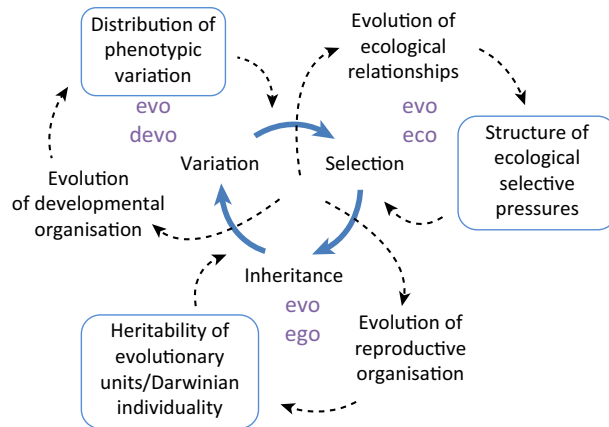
Distribution of phenotypic variation

evo
devo

Evolution of ecological relationships

evo
eco

Structure of ecological selective pressures

Variation

Selection

Evolution of developmental organisation

Inheritance

evo
ego

Evolution of reproductive organisation

Heritability of evolutionary units/Darwinian individuality